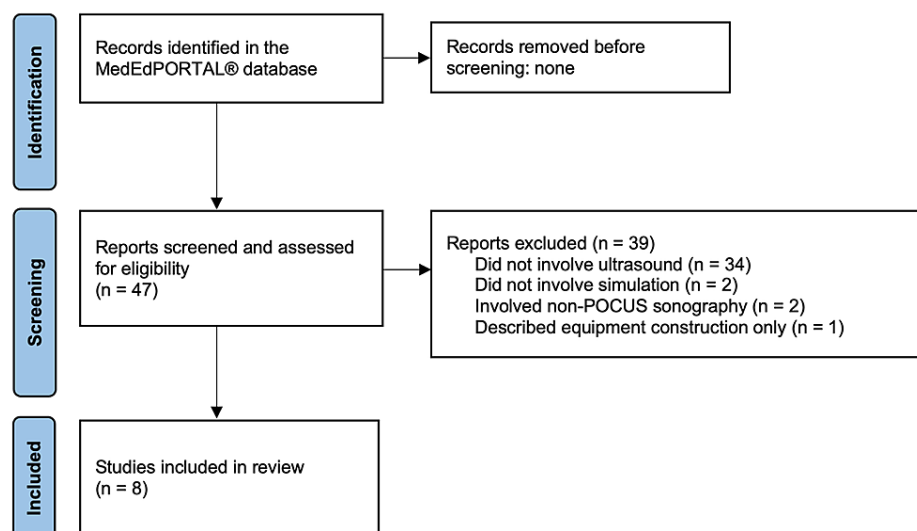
Identification

Records identified in the MedEdPORTAL® database

Records removed before screening: none

Screening

Reports screened and assessed for eligibility (n = 47)

Reports excluded (n = 39)
Did not involve ultrasound (n = 34)
Did not involve simulation (n = 2)
Involved non-POCUS sonography (n = 2)
Described equipment construction only (n = 1)

Included

Studies included in review (n = 8)